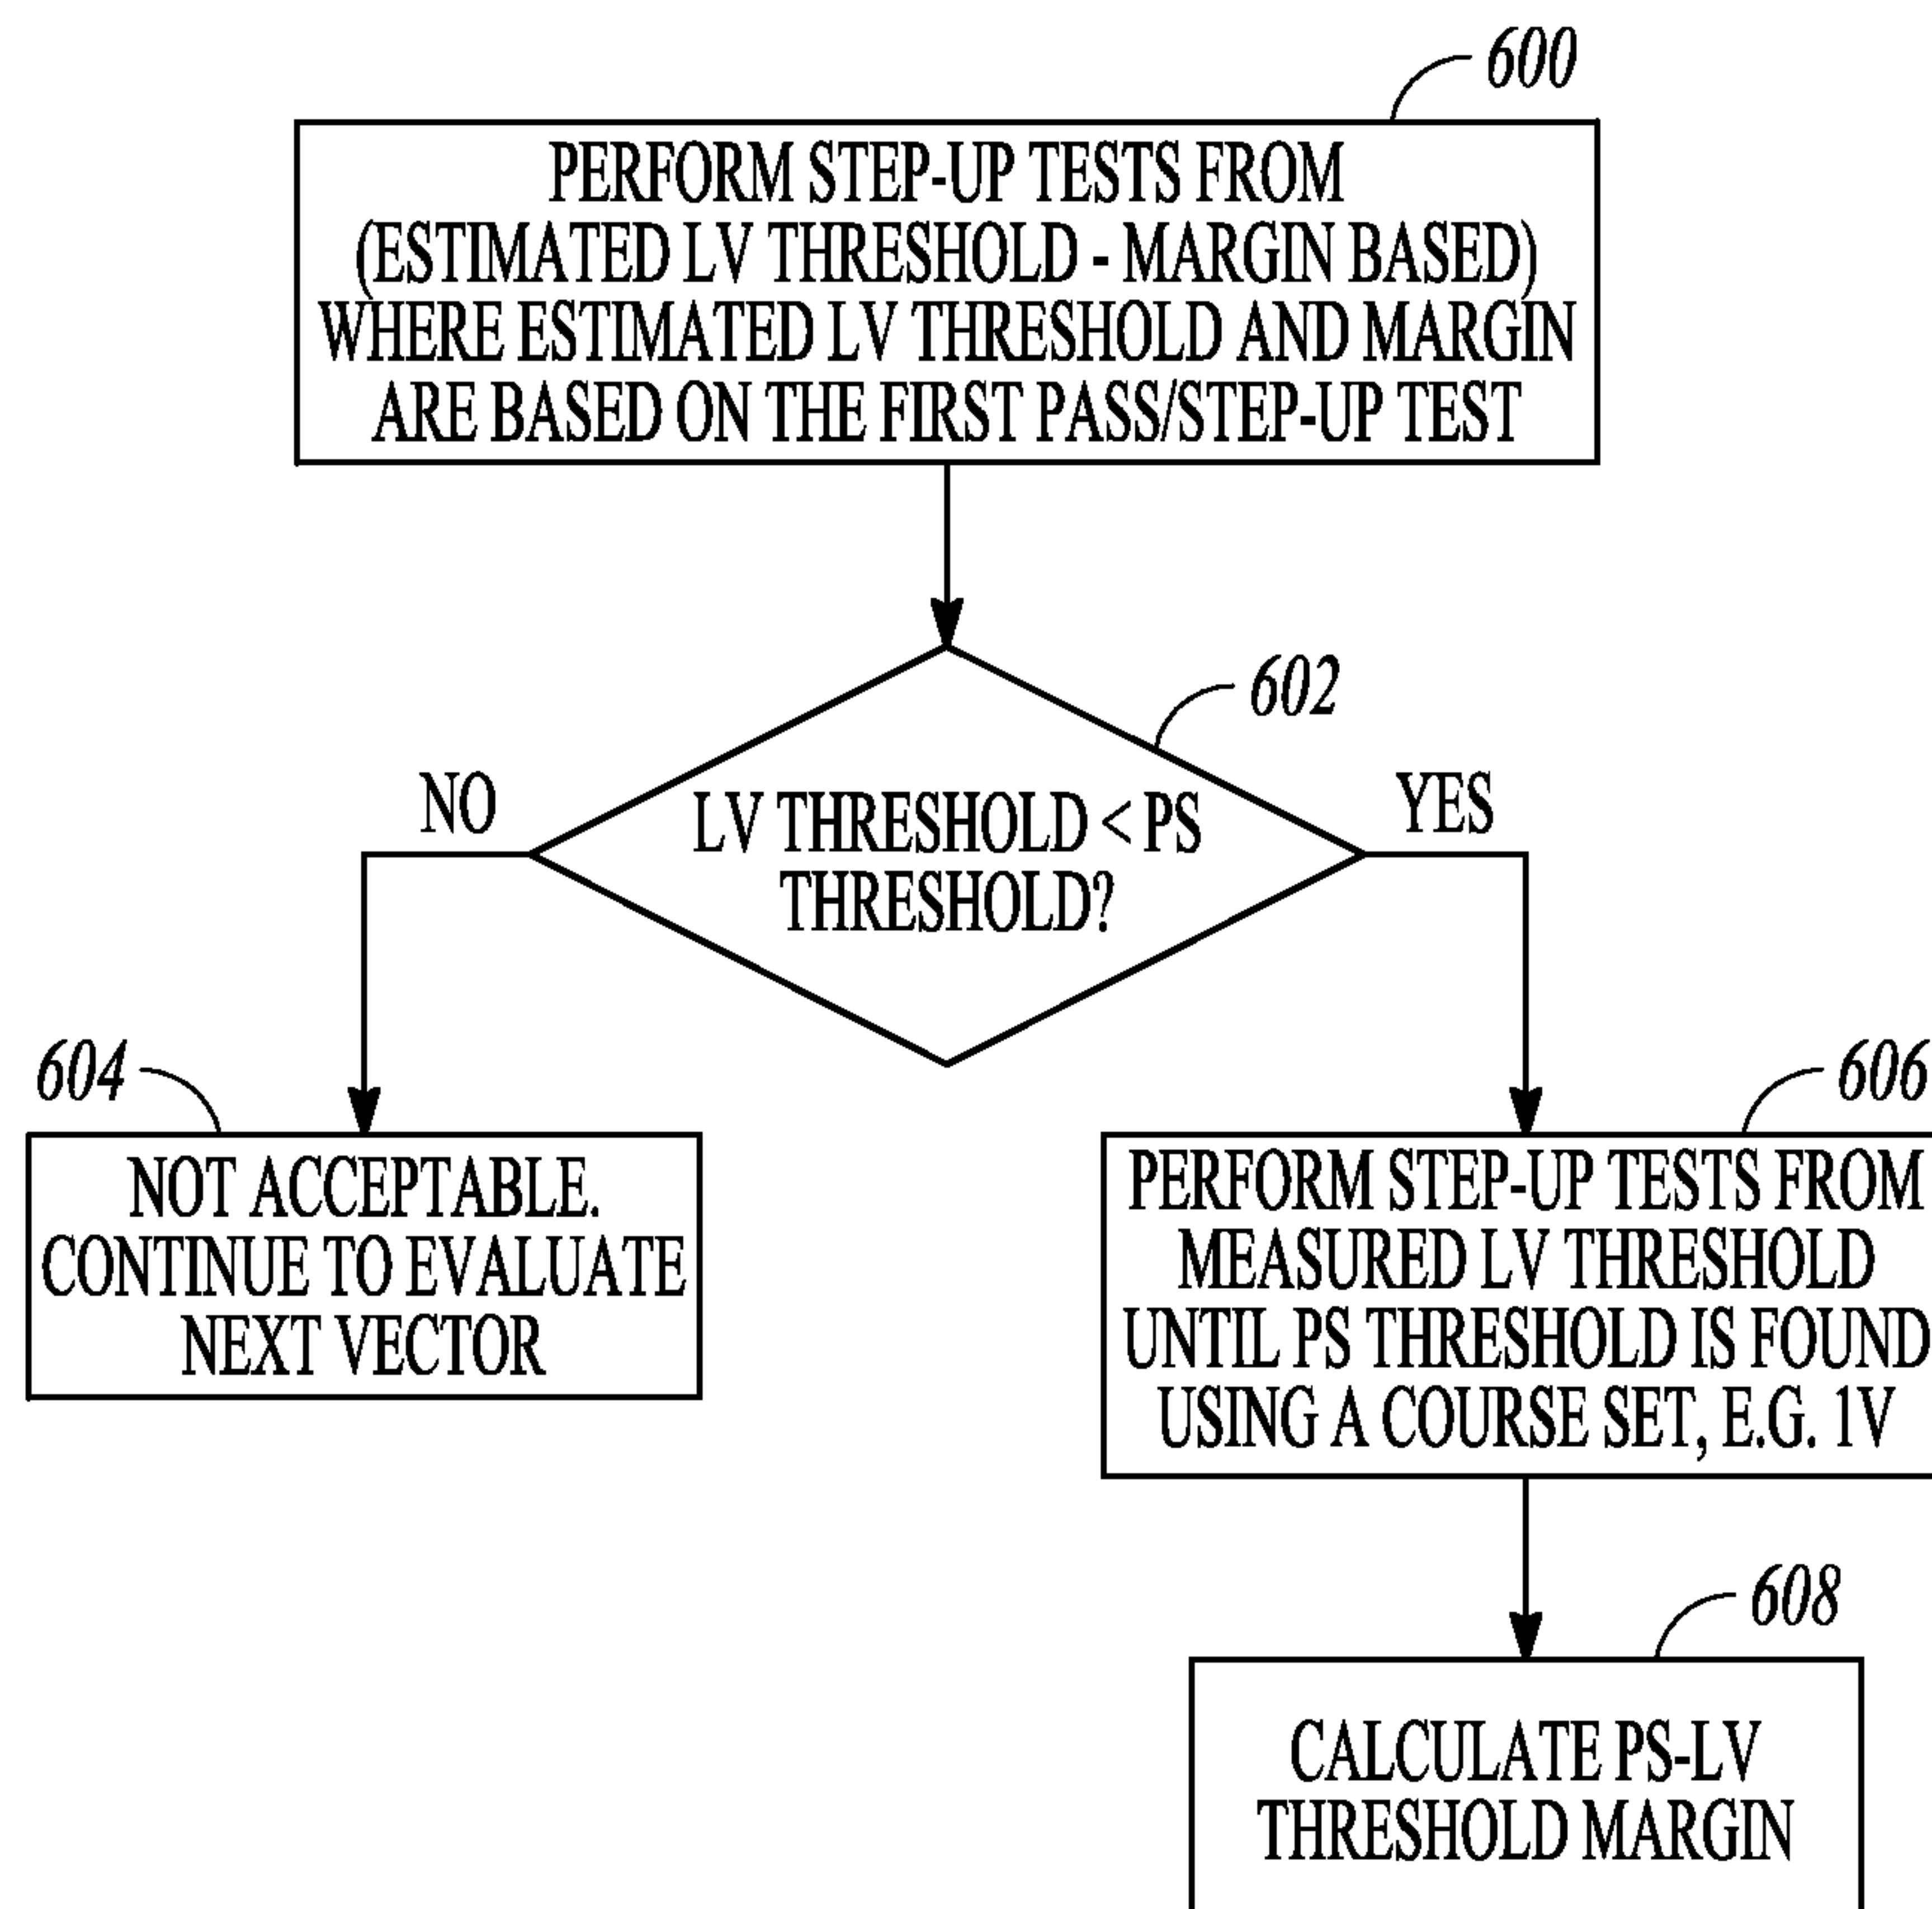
600

PERFORM STEP-UP TESTS FROM (ESTIMATED LV THRESHOLD - MARGIN BASED) WHERE ESTIMATED LV THRESHOLD AND MARGIN ARE BASED ON THE FIRST PASS/STEP-UP TEST

602

LV THRESHOLD < PS THRESHOLD?

NO

YES

604

NOT ACCEPTABLE. CONTINUE TO EVALUATE NEXT VECTOR

606

PERFORM STEP-UP TESTS FROM MEASURED LV THRESHOLD UNTIL PS THRESHOLD IS FOUND USING A COURSE SET, E.G. 1V

608

CALCULATE PS-LV THRESHOLD MARGIN